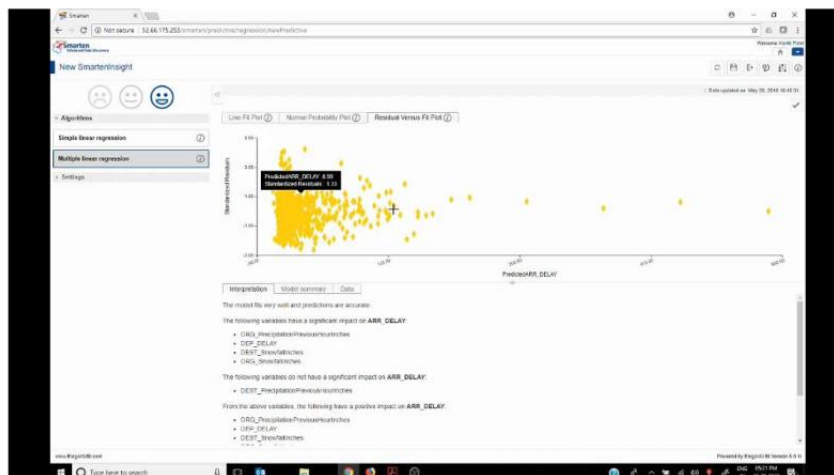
Smarten

Not secure | 52.66.175.255/smarten/predictive/regression/newPredictive

Smarten

Welcome

New SmartenInsight

Data updated on May 28, 2018 10:45:31

Algorithms

Simple linear regression

Multiple linear regression

Settings

Line Fit Plot

Normal Probability Plot

Residual Versus Fit Plot

Predicted ARR_DELAY: 8.09
Standardized Residuals: 1.13

Standardized Residuals

Predicted ARR_DELAY

Interpretation

Model summary

Data

The model fits very well and predictions are accurate.

The following variables have a significant impact on ARR_DELAY:

- ORG_PrecipitationPreviousHourInches
- DEP_DELAY
- DEST_SnowfallInches
- ORG_SnowfallInches

The following variables do not have a significant impact on ARR_DELAY:

- DEST_PrecipitationPreviousHourInches

From the above variables, the following have a positive impact on ARR_DELAY:

- ORG_PrecipitationPreviousHourInches
- DEP_DELAY
- DEST_SnowfallInches

Powered by ElegantJ BI Version 8.0

Type here to search

ENG

05:21 PM